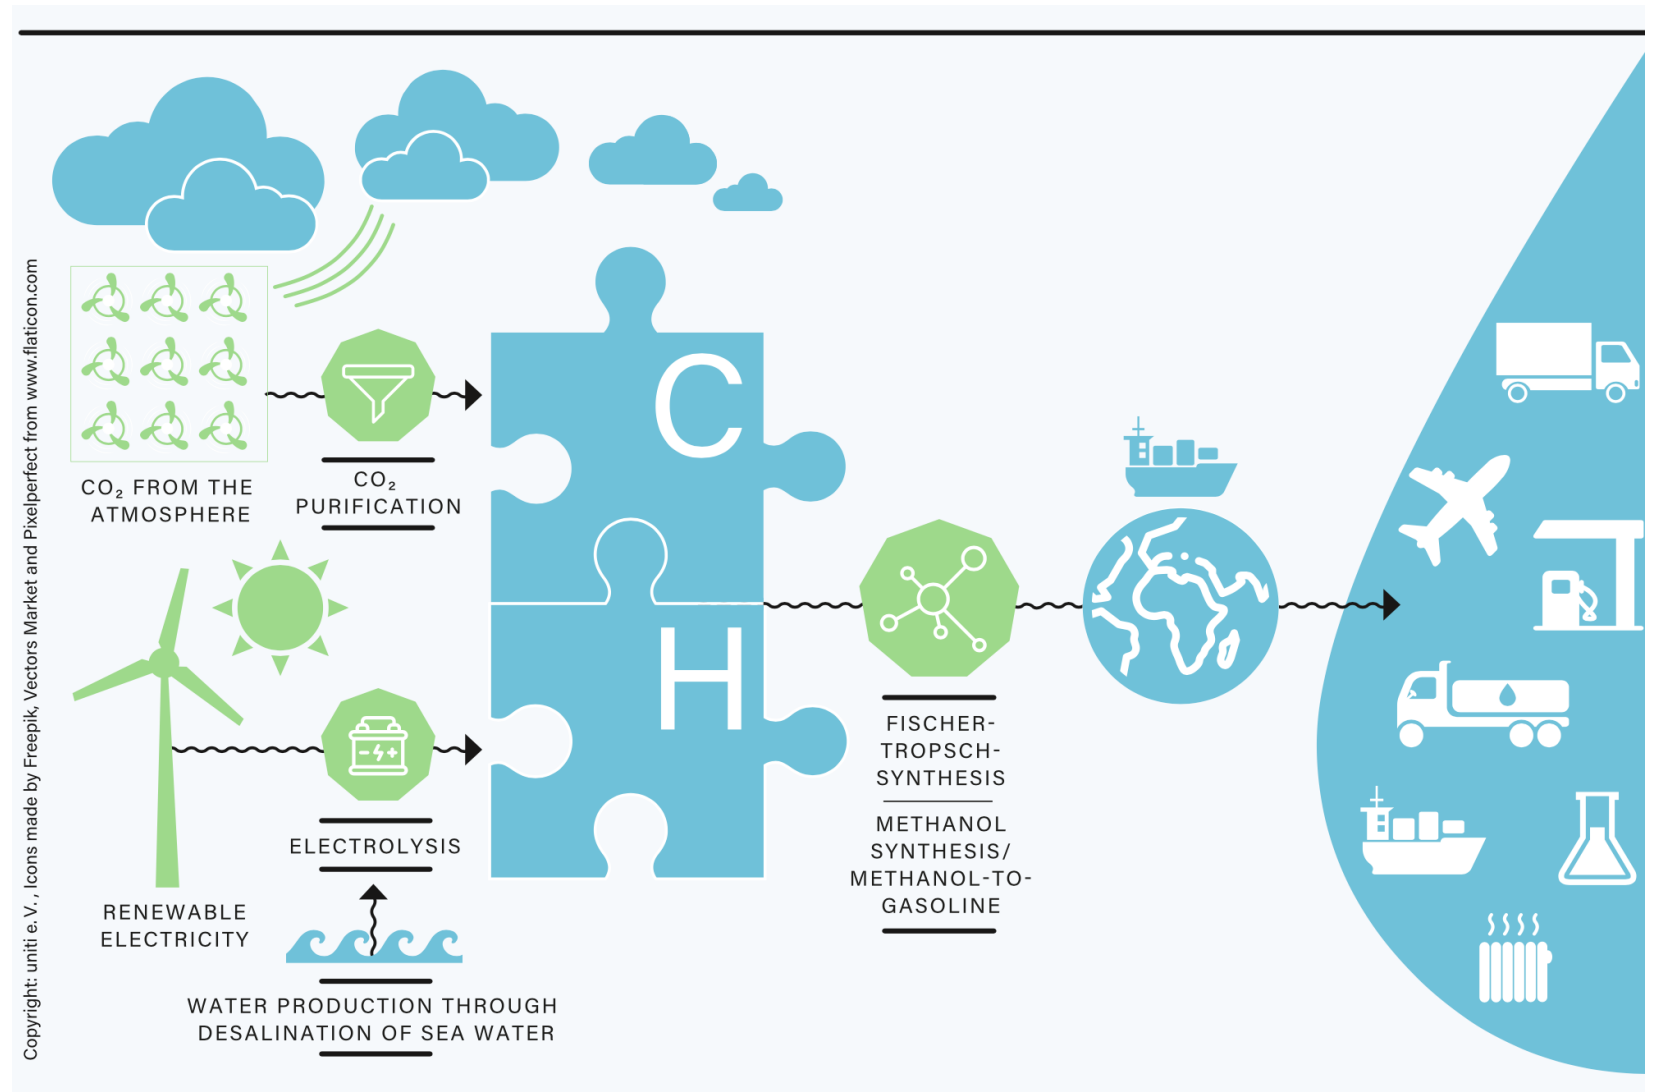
Copyright: uniti e.V., Icons made by Freepik, Vectors Market and Pixelperfect from www.flaticon.com

$CO_2$ FROM THE ATMOSPHERE

$CO_2$ PURIFICATION

C

H

RENEWABLE ELECTRICITY

ELECTROLYSIS

WATER PRODUCTION THROUGH DESALINATION OF SEA WATER

FISCHER-TROPSCH-SYNTHESIS

METHANOL SYNTHESIS/ METHANOL-TO-GASOLINE